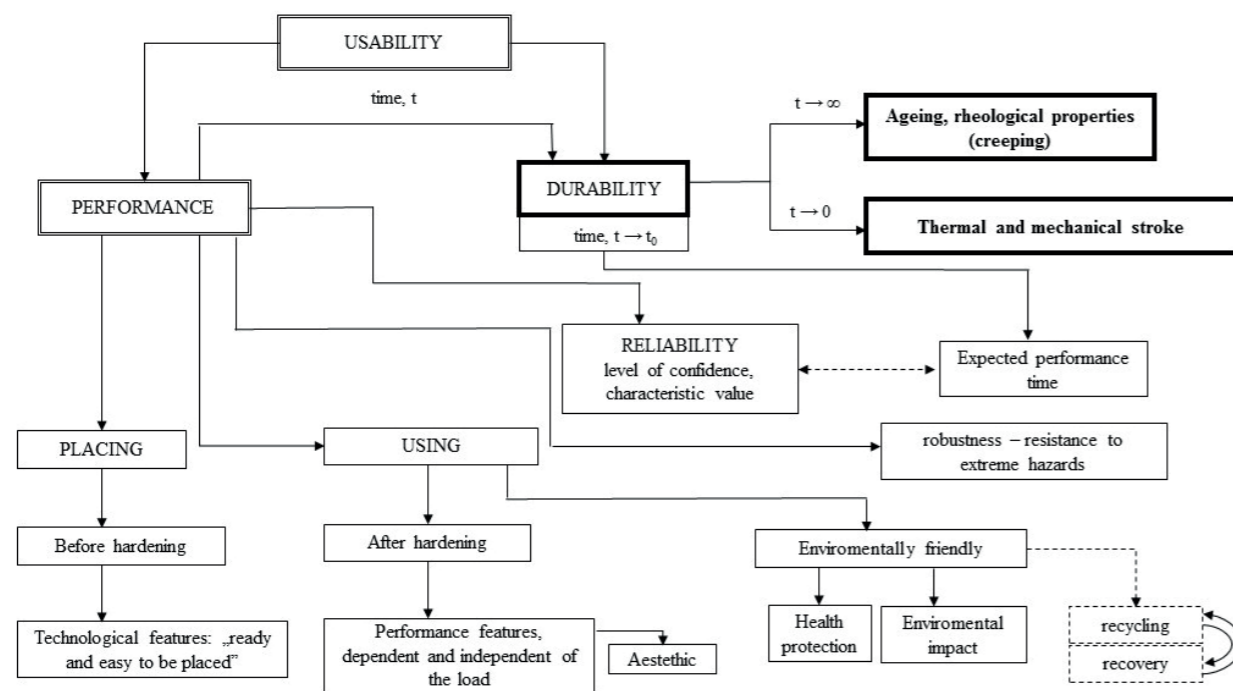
USABILITY

time, t

$t \rightarrow \infty$

Ageing, rheological properties (creeping)

DURABILITY

PERFORMANCE

$t \rightarrow 0$

Thermal and mechanical stroke

time, $t \rightarrow t_0$

RELIABILITY level of confidence, characteristic value

Expected performance time

PLACING

USING

robustness – resistance to extreme hazards

Before hardening

After hardening

Enviromentally friendly

Technological features: „ready and easy to be placed"

Performance features, dependent and independent of the load

Aesthetic

Health protection

Enviromental impact

recycling

recovery